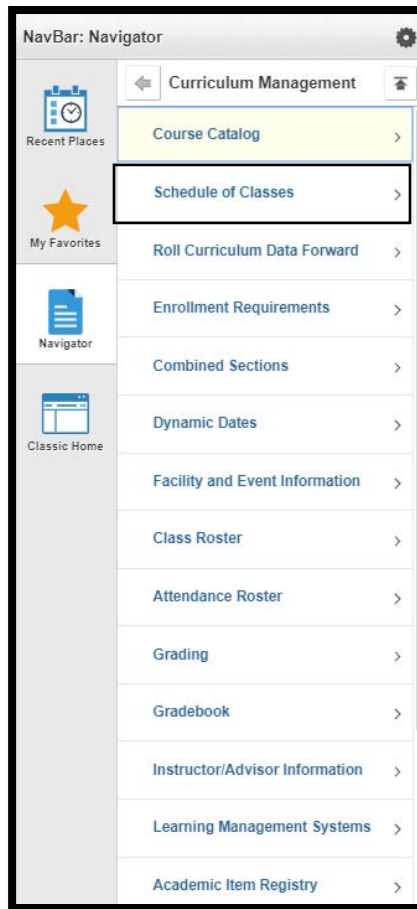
NavBar: Navigator

Recent Places

My Favorites

Navigator

Classic Home

Curriculum Management

Course Catalog >

Schedule of Classes >

Roll Curriculum Data Forward >

Enrollment Requirements >

Combined Sections >

Dynamic Dates >

Facility and Event Information >

Class Roster >

Attendance Roster >

Grading >

Gradebook >

Instructor/Advisor Information >

Learning Management Systems >

Academic Item Registry >